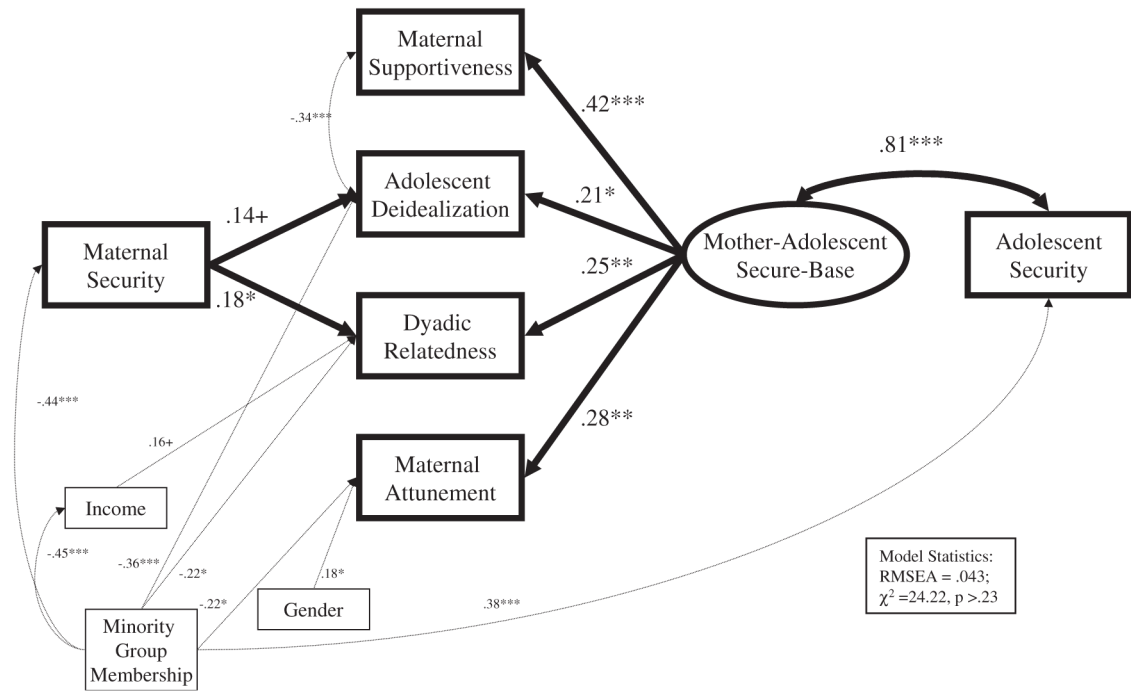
Maternal Supportiveness

-.34***

.42***

.81***

Adolescent Deidealization

.14+

.21*

Maternal Security

Mother-Adolescent Secure-Base

Adolescent Security

.25**

.18*

Dyadic Relatedness

-.44***

.28**

.16+

Maternal Attunement

Income

-.45***

-.36***

-.22*

.18*

Model Statistics: RMSEA = .043; $\chi^2$ =24.22, p >.23

-.22*

Gender

.38***

Minority Group Membership